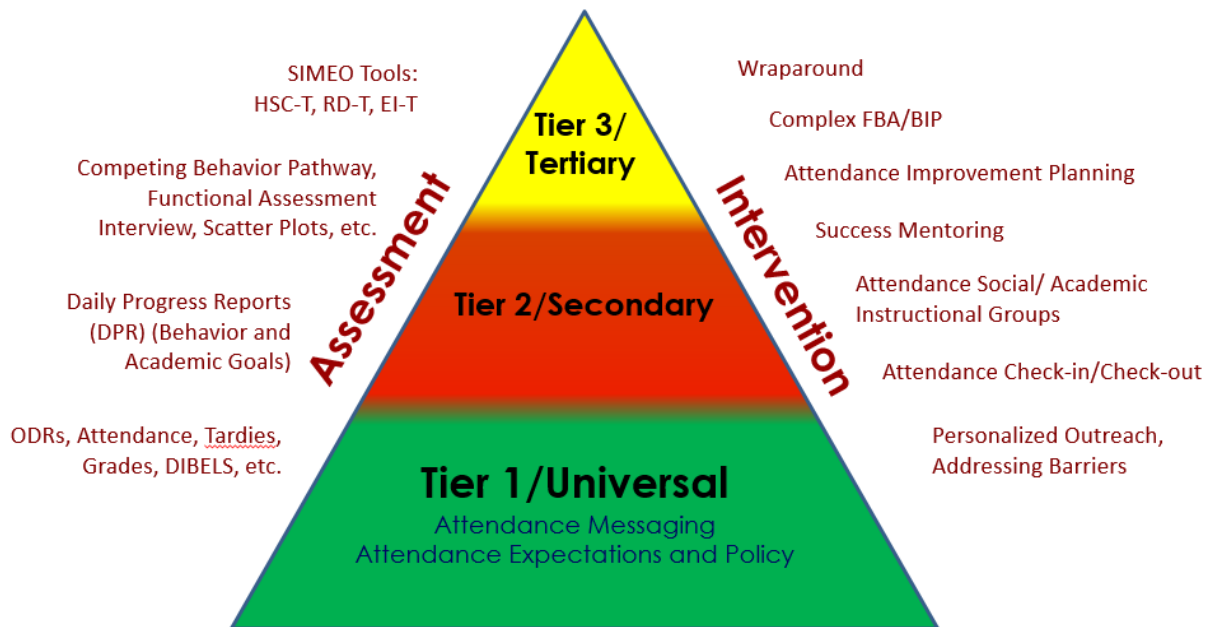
SIMEO Tools:
HSC-T, RD-T, EI-T

Competing Behavior Pathway, Functional Assessment Interview, Scatter Plots, etc.

Daily Progress Reports (DPR) (Behavior and Academic Goals)

ODRs, Attendance, Tardies, Grades, DIBELS, etc.

Assessment

Tier 3/
Tertiary

Tier 2/Secondary

Tier 1/Universal
Attendance Messaging
Attendance Expectations and Policy

Intervention

Wraparound

Complex FBA/BIP

Attendance Improvement Planning

Success Mentoring

Attendance Social/ Academic Instructional Groups

Attendance Check-in/Check-out

Personalized Outreach, Addressing Barriers